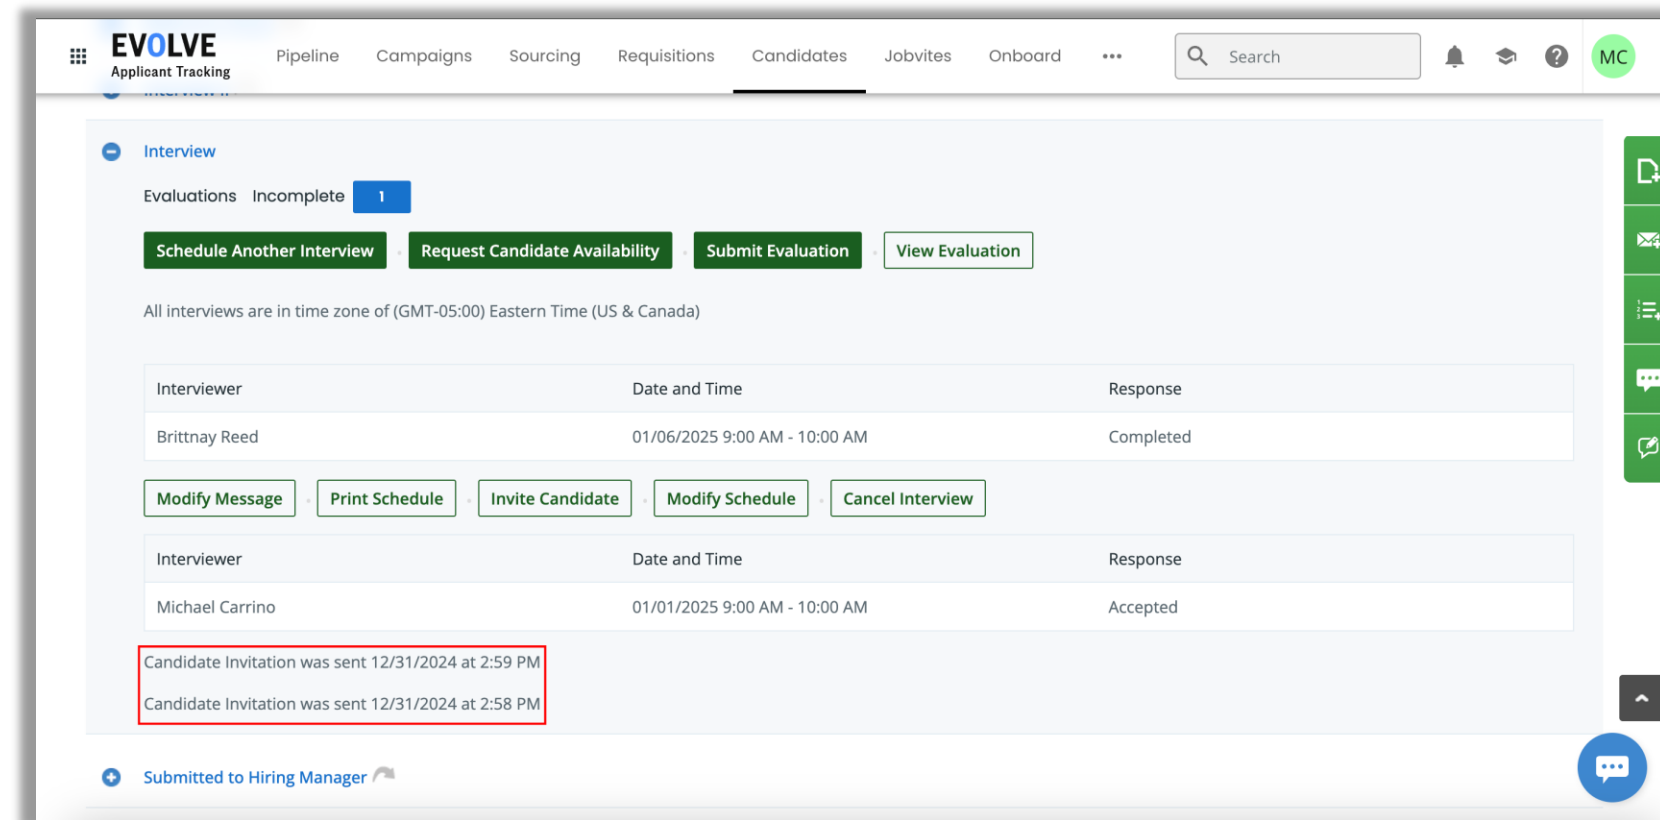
EVOLVE
Applicant Tracking

Pipeline Campaigns Sourcing Requisitions Candidates Jobvites Onboard •••

Search

MC

Interview

Evaluations Incomplete 1

Schedule Another Interview
Request Candidate Availability
Submit Evaluation
View Evaluation

All interviews are in time zone of (GMT-05:00) Eastern Time (US & Canada)

| Interviewer | Date and Time | Response |
|---|---|---|
| Brittnay Reed | 01/06/2025 9:00 AM - 10:00 AM | Completed |

Modify Message
Print Schedule
Invite Candidate
Modify Schedule
Cancel Interview

| Interviewer | Date and Time | Response |
|---|---|---|
| Michael Carrino | 01/01/2025 9:00 AM - 10:00 AM | Accepted |

Candidate Invitation was sent 12/31/2024 at 2:59 PM

Candidate Invitation was sent 12/31/2024 at 2:58 PM

Submitted to Hiring Manager